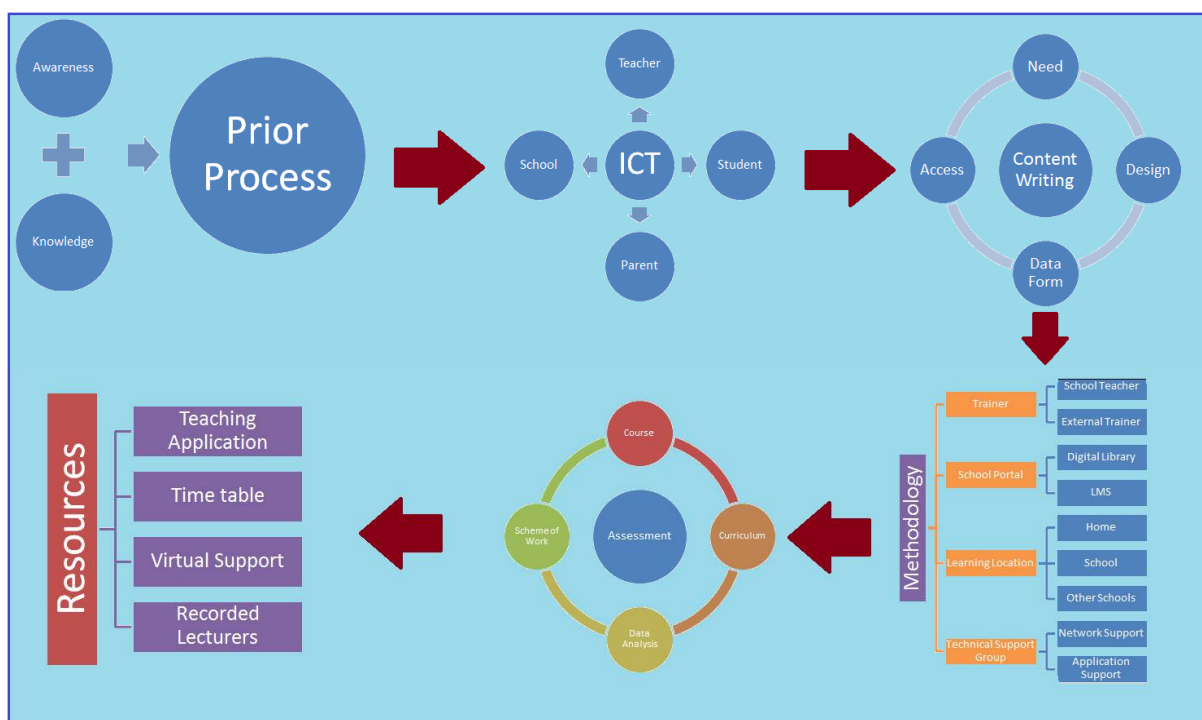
Awareness

Knowledge

Prior Process

Teacher

School

ICT

Student

Parent

Need

Access

Content Writing

Design

Data Form

Trainer

School Teacher

External Trainer

School Portal

Digital Library

LMS

Methodology

Learning Location

Home

School

Other Schools

Technical Support Group

Network Support

Application Support

Course

Scheme of Work

Assessment

Curriculum

Data Analysis

Resources

Teaching Application

Time table

Virtual Support

Recorded Lecturers